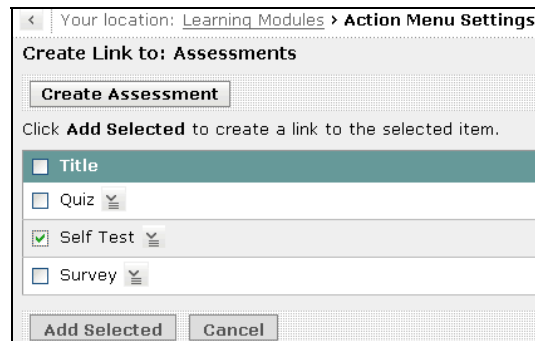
< Your location: Learning Modules > Action Menu Settings

Create Link to: Assessments

Create Assessment

Click **Add Selected** to create a link to the selected item.

| Title |
|---|
| Quiz |
| Self Test |
| Survey |

Add Selected Cancel